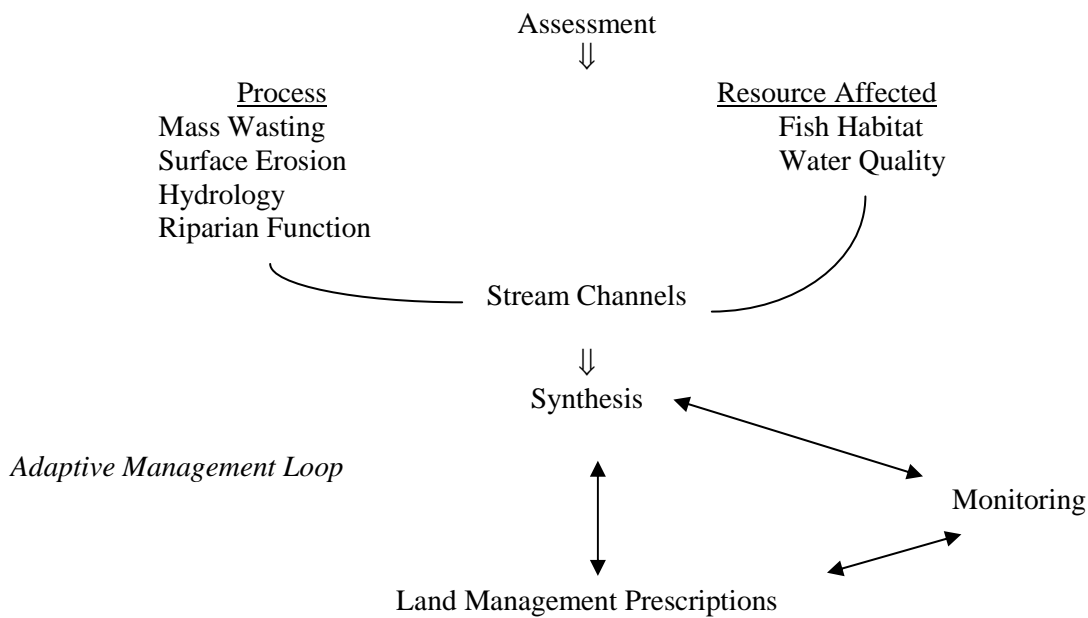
Assessment
$\Downarrow$

Process
Mass Wasting
Surface Erosion
Hydrology
Riparian Function

Resource Affected
Fish Habitat
Water Quality

Stream Channels

$\Downarrow$
Synthesis

*Adaptive Management Loop*

Monitoring

Land Management Prescriptions